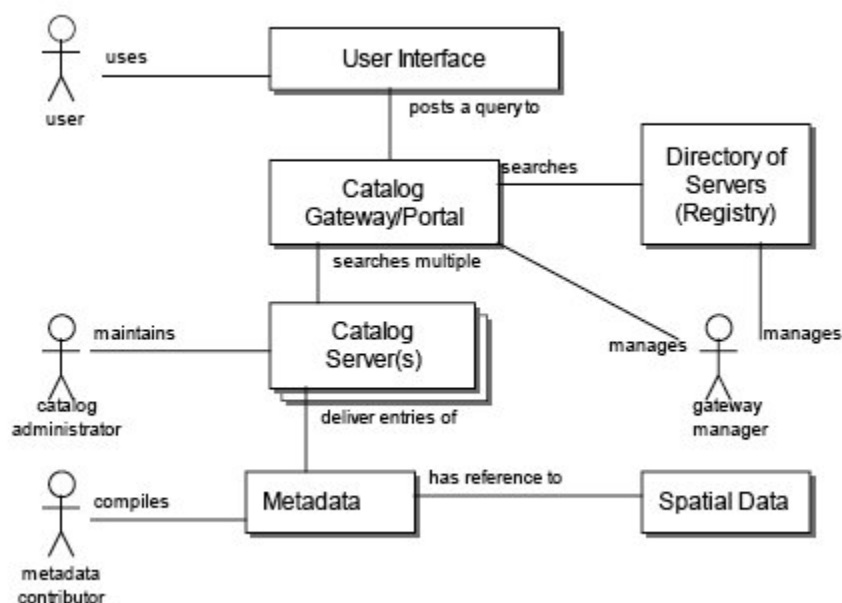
user

uses

User Interface

posts a queryto

Catalog Gateway/Portal

searches

Directory of Servers (Registry)

searches multiple

maintains

Catalog Server(s)

manages

manages

catalog administrator

deliver entries of

gateway manager

compiles

Metadata

has reference to

Spatial Data

metadata contributor